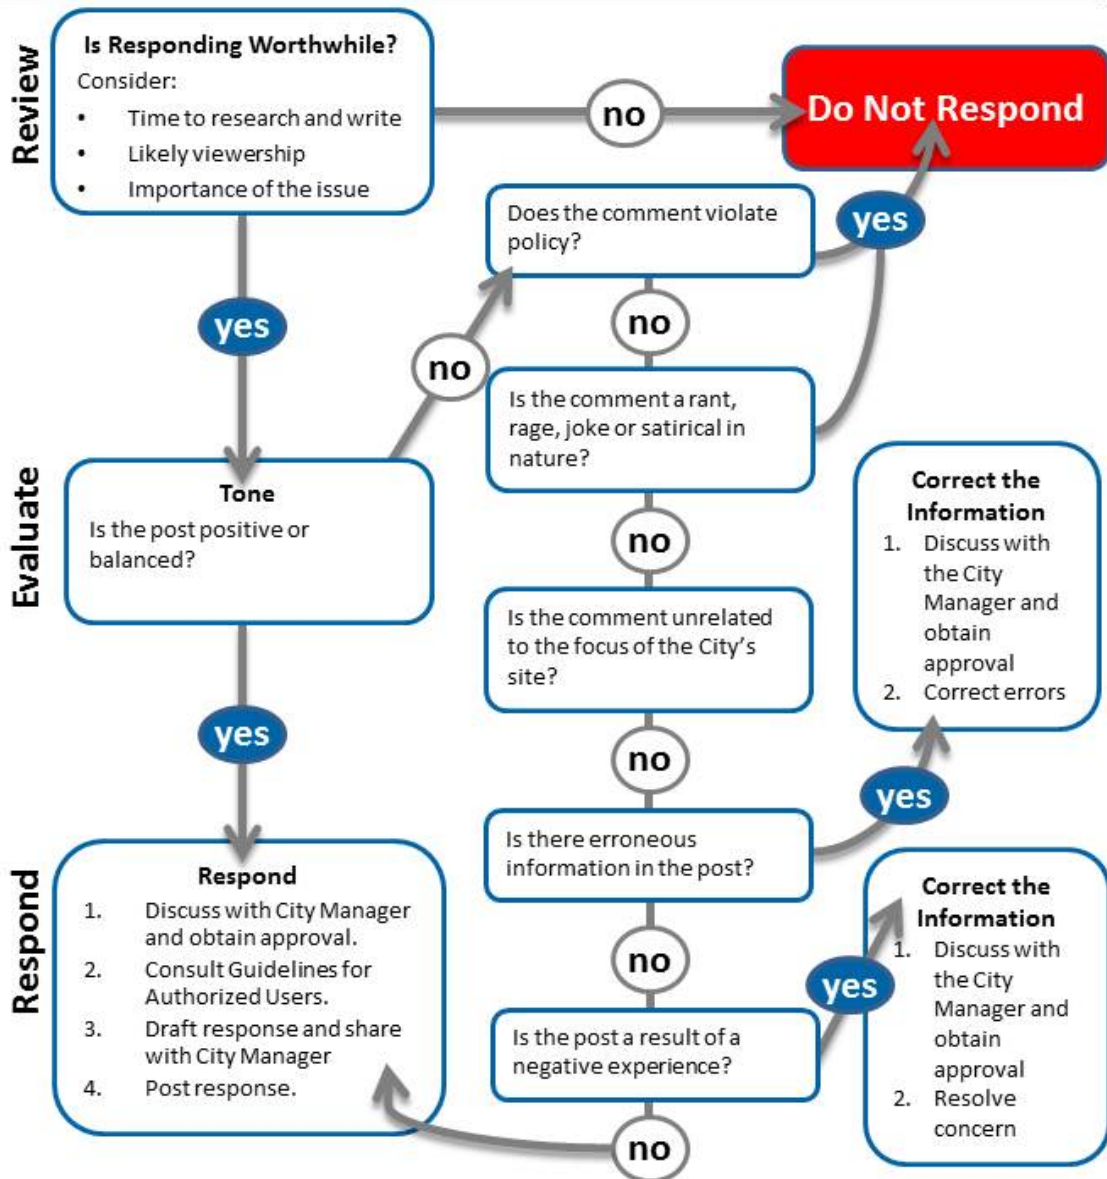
Review

Is Responding Worthwhile?
Consider:
- Time to research and write
- Likely viewership
- Importance of the issue

no

Do Not Respond

yes

Does the comment violate policy?

yes

no

no

Is the comment a rant, rage, joke or satirical in nature?

Evaluate

Tone
Is the post positive or balanced?

no

Correct the Information
1. Discuss with the City Manager and obtain approval
2. Correct errors

Is the comment unrelated to the focus of the City's site?

yes

no

yes

Is there erroneous information in the post?

Respond

Respond
1. Discuss with City Manager and obtain approval.
2. Consult Guidelines for Authorized Users.
3. Draft response and share with City Manager
4. Post response.

no

Correct the Information
1. Discuss with the City Manager and obtain approval
2. Resolve concern

yes

Is the post a result of a negative experience?

no